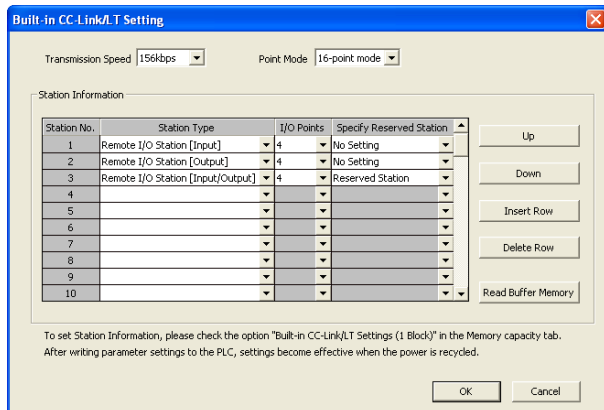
Built-in CC-Link/LT Setting

Transmission Speed 156kbps

Point Mode 16-point mode

Station Information

| Station No. | Station Type | I/O Points | Specify Reserved Station |
|---|---|---|---|
| 1 | Remote I/O Station [Input] | 4 | No Setting |
| 2 | Remote I/O Station [Output] | 4 | No Setting |
| 3 | Remote I/O Station [Input/Output] | 4 | Reserved Station |
| 4 | | | |
| 5 | | | |
| 6 | | | |
| 7 | | | |
| 8 | | | |
| 9 | | | |
| 10 | | | |

Up

Down

Insert Row

Delete Row

Read Buffer Memory

To set Station Information, please check the option "Built-in CC-Link/LT Settings (1 Block)" in the Memory capacity tab.
After writing parameter settings to the PLC, settings become effective when the power is recycled.

OK

Cancel